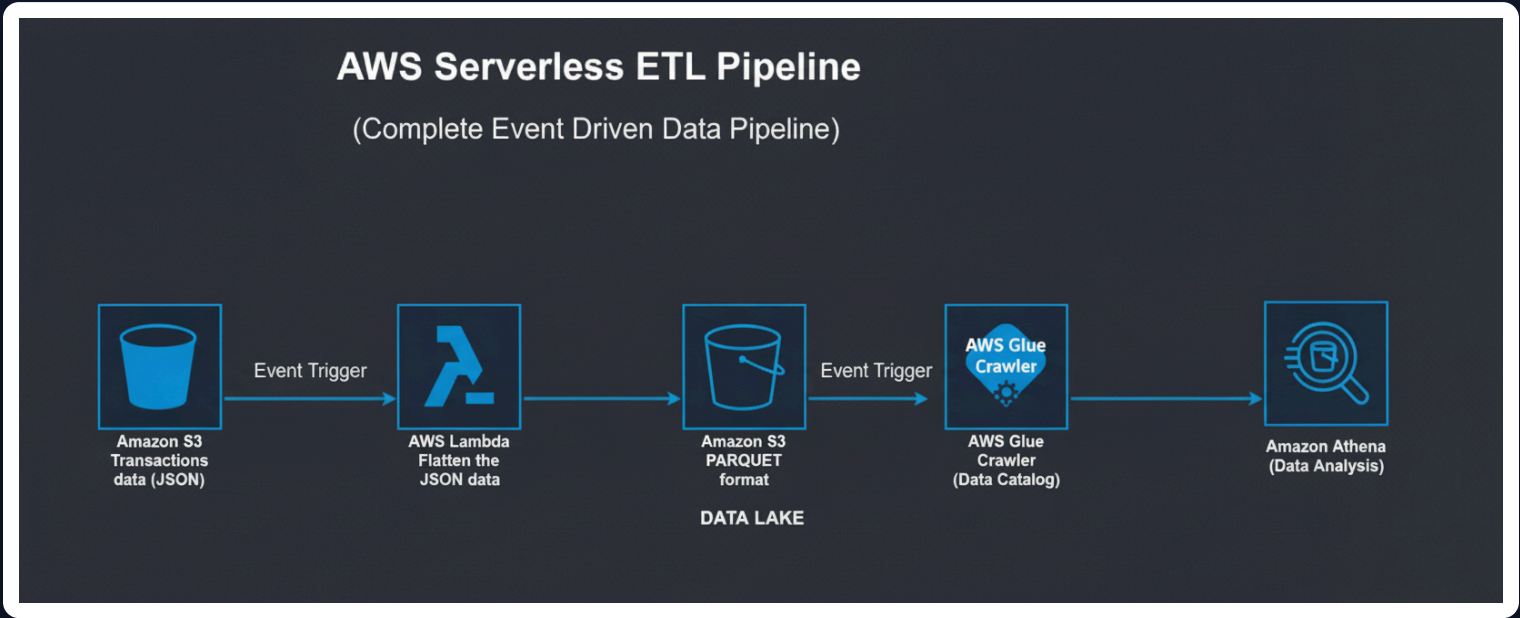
AWS Serverless ETL Pipeline

(Complete Event Driven Data Pipeline)

Amazon S3
Transactions
data (JSON)

Event Trigger

AWS Lambda
Flatten the
JSON data

Amazon S3
PARQUET
format

DATA LAKE

Event Trigger

AWS Glue
Crawler

AWS Glue
Crawler
(Data Catalog)

Amazon Athena
(Data Analysis)